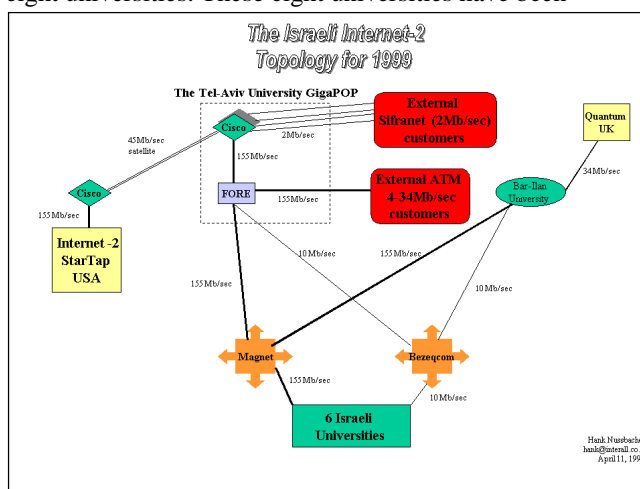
eight universities. These eight universities have been

The Israeli Internet-2
Topology for 1999

The Tel-Aviv University GigaPOP

External Sifranet (2Mb/sec) customers

Cisco

2Mb/sec

45Mb/sec satellite

155 Mb/sec

Quantum UK

34Mb/sec

Cisco

FORE

155Mb/sec

External ATM 4-34Mb/sec customers

Bar-Ilan University

155 Mb/sec

Internet -2 StarTap USA

10 Mb/sec

155 Mb/sec

155 Mb/sec

10 Mb/sec

Magnet

Bezeqcom

155 Mb/sec

10 Mb/sec

6 Israeli Universities

Hank Nussbache
hank@interall.co.
April 11, 199